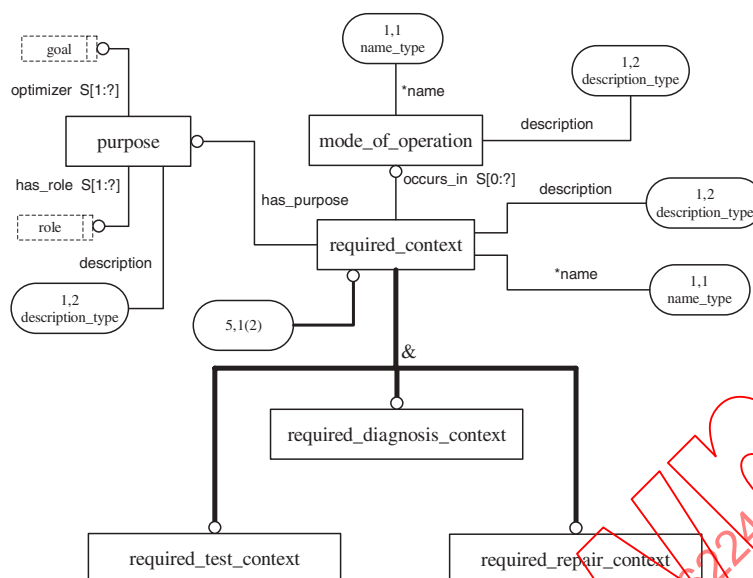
goal

optimizer S[1:?]

purpose

has_role S[1:?]

role

description

1,2
description_type

1,1
name_type

*name

mode_of_operation

1,2
description_type

description

occurs_in S[0:?]

has_purpose

description

1,2
description_type

required_context

*name

1,1
name_type

5,1(2)

&

required_diagnosis_context

required_test_context

required_repair_context